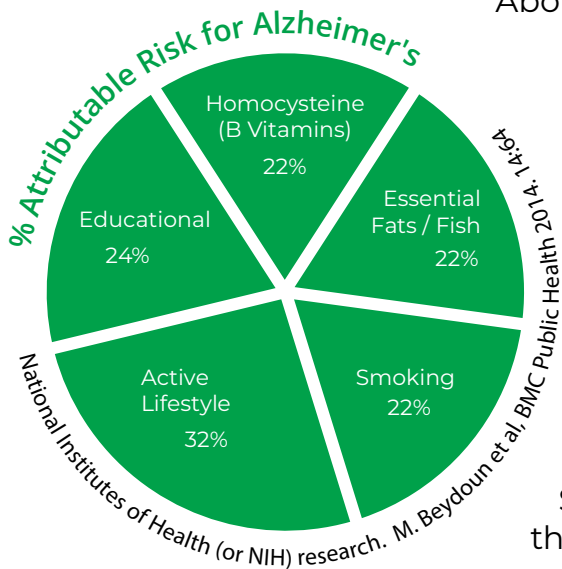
Abo

% Attributable Risk for Alzheimer's

Homocysteine (B Vitamins) 22%

Essential Fats / Fish 22%

Educational 24%

Active Lifestyle 32%

Smoking 22%

National Institutes of Health (or NIH) research. M. Beydoun et al, BMC Public Health 2014. 14:64

S
th